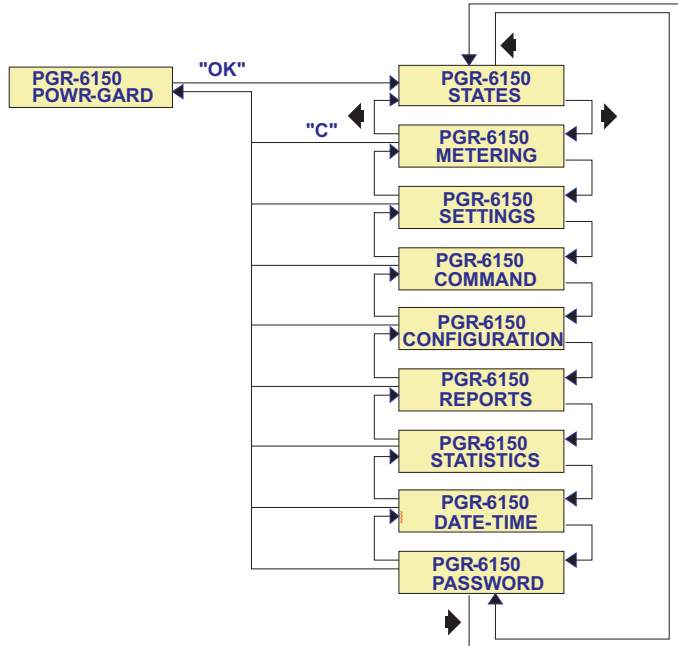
PGR-6150
POWR-GARD

"OK"

"C"

PGR-6150
STATES

PGR-6150
METERING

PGR-6150
SETTINGS

PGR-6150
COMMAND

PGR-6150
CONFIGURATION

PGR-6150
REPORTS

PGR-6150
STATISTICS

PGR-6150
DATE-TIME

PGR-6150
PASSWORD